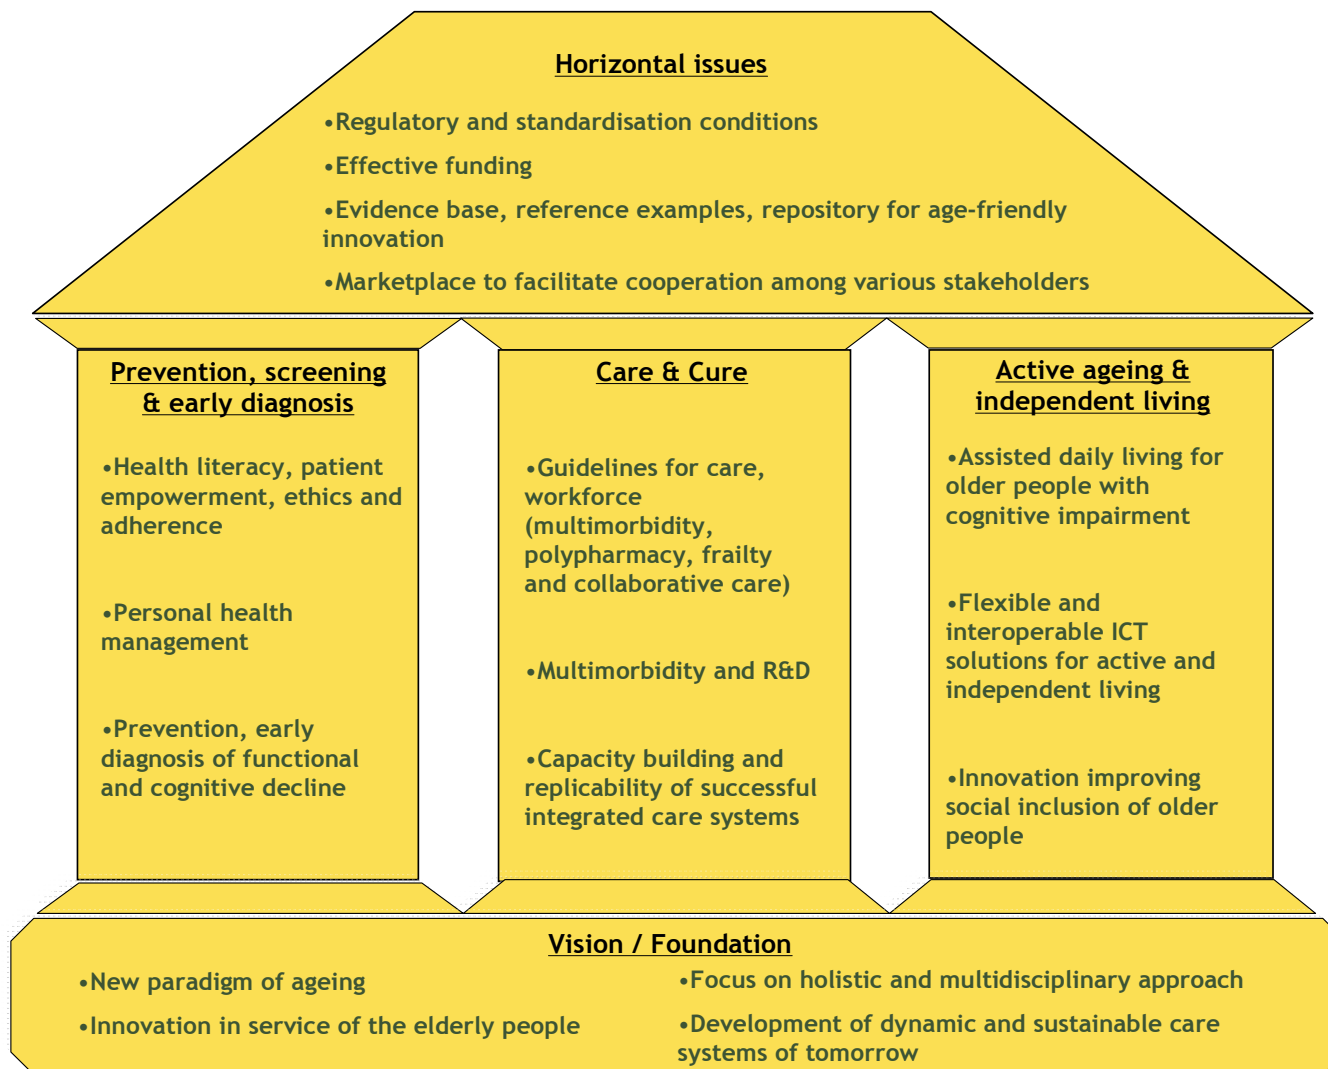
Horizontal issues

•Regulatory and standardisation conditions

•Effective funding

•Evidence base, reference examples, repository for age-friendly innovation

•Marketplace to facilitate cooperation among various stakeholders

Prevention, screening & early diagnosis

•Health literacy, patient empowerment, ethics and adherence

•Personal health management

•Prevention, early diagnosis of functional and cognitive decline

Care & Cure

•Guidelines for care, workforce (multimorbidity, polypharmacy, frailty and collaborative care)

•Multimorbidity and R&D

•Capacity building and replicability of successful integrated care systems

Active ageing & independent living

•Assisted daily living for older people with cognitive impairment

•Flexible and interoperable ICT solutions for active and independent living

•Innovation improving social inclusion of older people

Vision / Foundation

•New paradigm of ageing

•Innovation in service of the elderly people

•Focus on holistic and multidisciplinary approach

•Development of dynamic and sustainable care systems of tomorrow